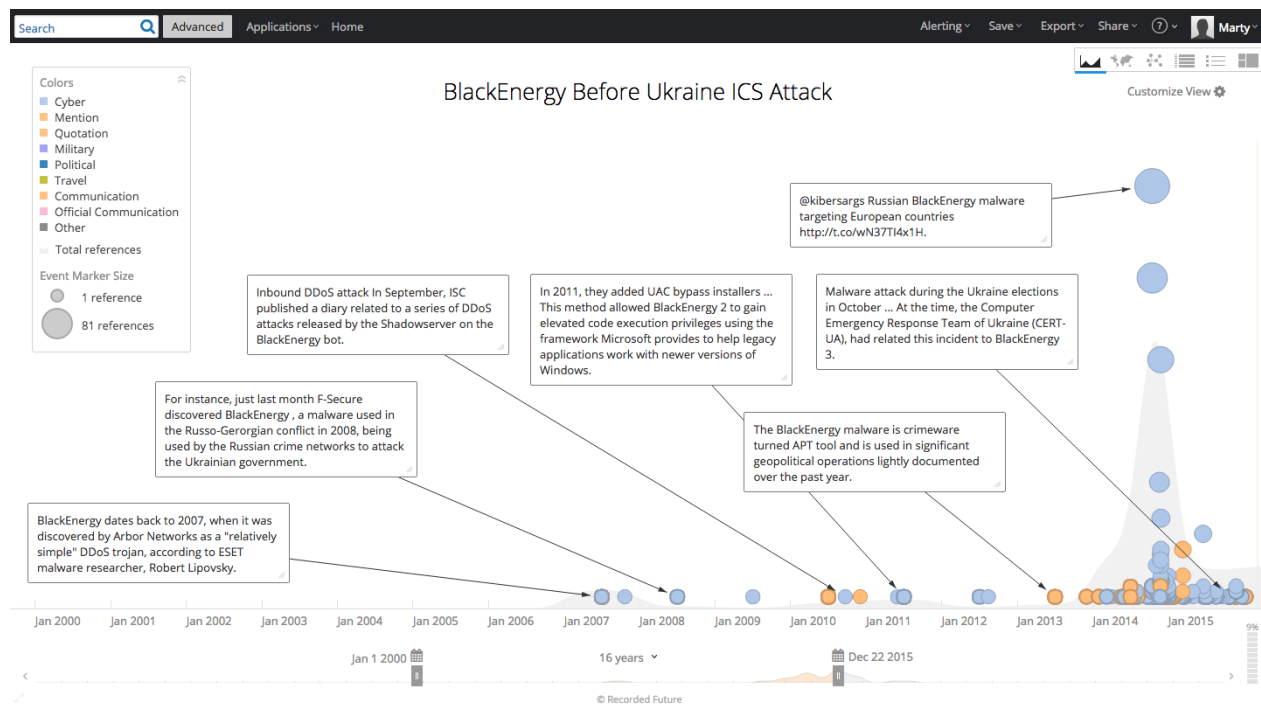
Search Advanced Applications Home Alerting Save Export Share ? Marty

BlackEnergy Before Ukraine ICS Attack

Customize View

Colors
Cyber
Mention
Quotation
Military
Political
Travel
Communication
Official Communication
Other
Total references
Event Marker Size
1 reference
81 references

@kibersargs Russian BlackEnergy malware targeting European countries http://t.co/wN37TI4x1H.

Inbound DDoS attack In September, ISC published a diary related to a series of DDoS attacks released by the Shadowserver on the BlackEnergy bot.

In 2011, they added UAC bypass installers ... This method allowed BlackEnergy 2 to gain elevated code execution privileges using the framework Microsoft provides to help legacy applications work with newer versions of Windows.

Malware attack during the Ukraine elections in October ... At the time, the Computer Emergency Response Team of Ukraine (CERT-UA), had related this incident to BlackEnergy 3.

For instance, just last month F-Secure discovered BlackEnergy , a malware used in the Russo-Gerorgian conflict in 2008, being used by the Russian crime networks to attack the Ukrainian government.

The BlackEnergy malware is crimeware turned APT tool and is used in significant geopolitical operations lightly documented over the past year.

BlackEnergy dates back to 2007, when it was discovered by Arbor Networks as a "relatively simple" DDoS trojan, according to ESET malware researcher, Robert Lipovsky.

Jan 2000 Jan 2001 Jan 2002 Jan 2003 Jan 2004 Jan 2005 Jan 2006 Jan 2007 Jan 2008 Jan 2009 Jan 2010 Jan 2011 Jan 2012 Jan 2013 Jan 2014 Jan 2015

9%

Jan 1 2000 16 years Dec 22 2015

© Recorded Future